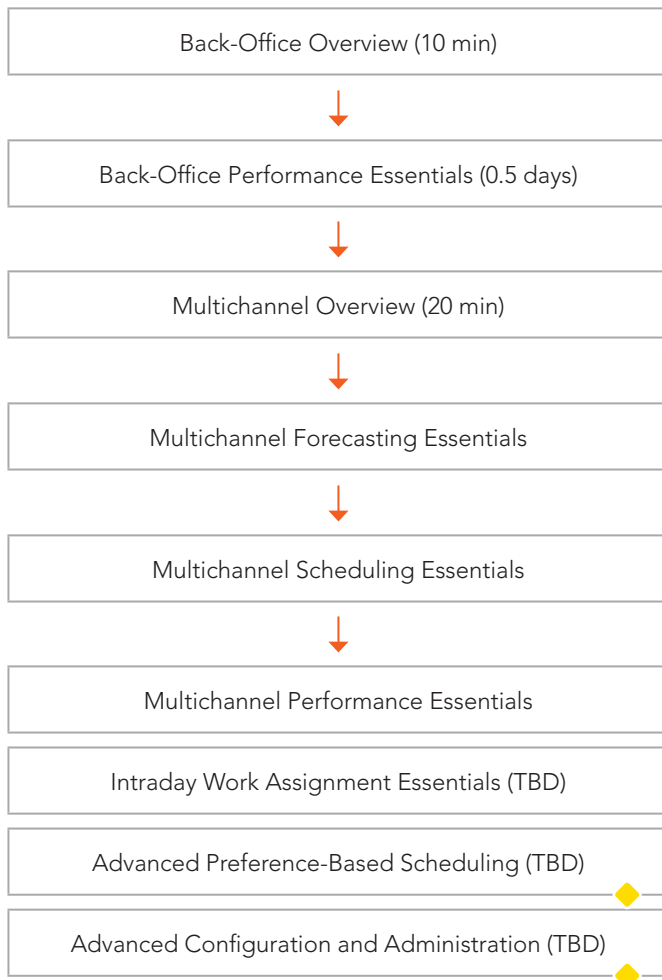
Back-Office Overview (10 min)

Back-Office Performance Essentials (0.5 days)

Multichannel Overview (20 min)

Multichannel Forecasting Essentials

Multichannel Scheduling Essentials

Multichannel Performance Essentials

Intraday Work Assignment Essentials (TBD)

Advanced Preference-Based Scheduling (TBD)

Advanced Configuration and Administration (TBD)